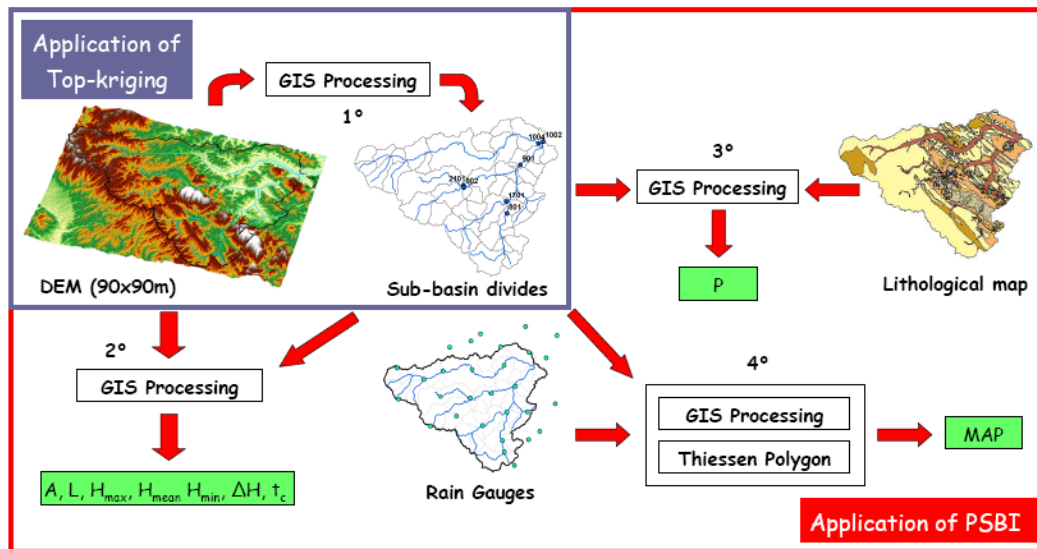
Application of Top-kriging

GIS Processing

1°

1004 1002

901

2101 602

1701

801

DEM (90x90m)

Sub-basin divides

3°

GIS Processing

P

Lithological map

2°

GIS Processing

$A, L, H_{max}, H_{mean}, H_{min}, \Delta H, t_c$

Rain Gauges

4°

GIS Processing

Thiessen Polygon

MAP

Application of PSBI